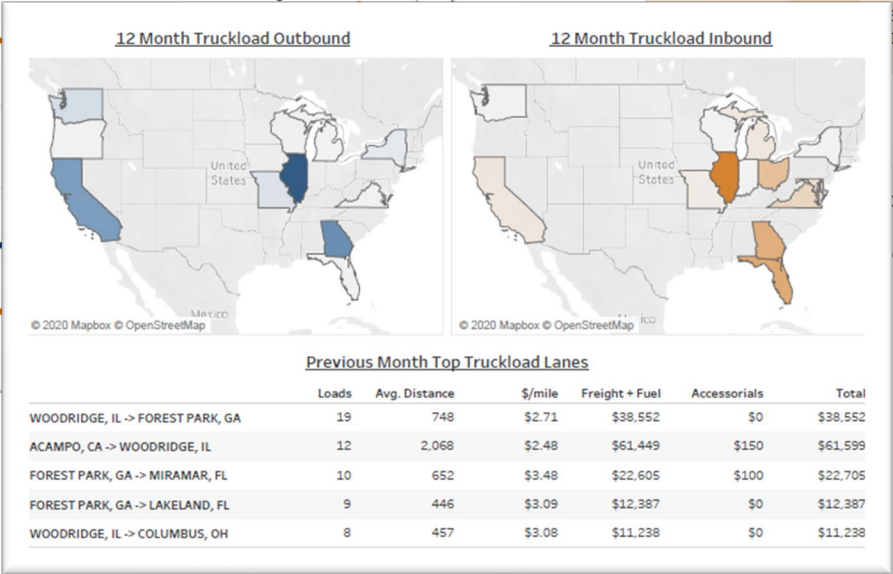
12 Month Truckload Outbound

United States

Mexico

© 2020 Mapbox © OpenStreetMap

12 Month Truckload Inbound

United States

© 2020 Mapbox © OpenStreetMap

Previous Month Top Truckload Lanes

| | Loads | Avg. Distance | \$/mile | Freight + Fuel | Accessorials | Total |
|---|---|---|---|---|---|---|
| WOODRIDGE, IL -> FOREST PARK, GA | 19 | 748 | \$2.71 | \$38,552 | \$0 | \$38,552 |
| ACAMPO, CA -> WOODRIDGE, IL | 12 | 2,068 | \$2.48 | \$61,449 | \$150 | \$61,599 |
| FOREST PARK, GA -> MIRAMAR, FL | 10 | 652 | \$3.48 | \$22,605 | \$100 | \$22,705 |
| FOREST PARK, GA -> LAKELAND, FL | 9 | 446 | \$3.09 | \$12,387 | \$0 | \$12,387 |
| WOODRIDGE, IL -> COLUMBUS, OH | 8 | 457 | \$3.08 | \$11,238 | \$0 | \$11,238 |